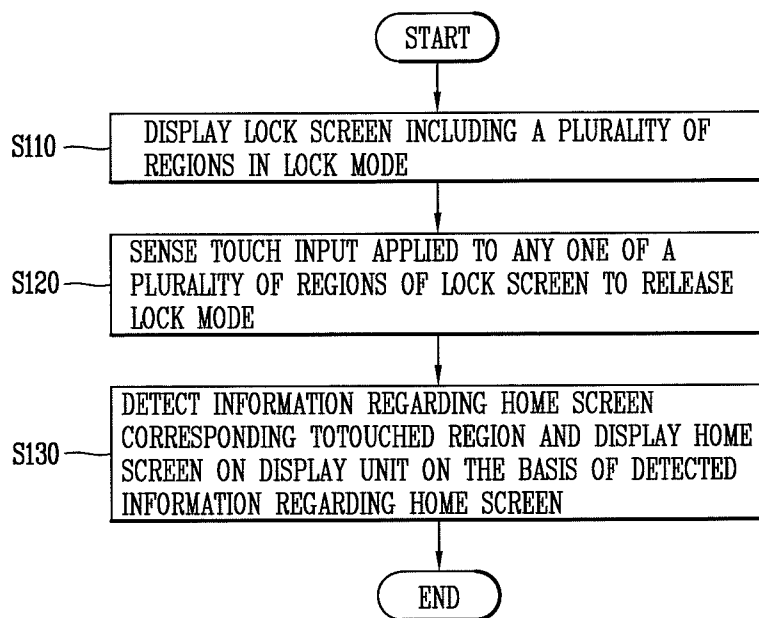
START

S110

DISPLAY LOCK SCREEN INCLUDING A PLURALITY OF REGIONS IN LOCK MODE

S120

SENSE TOUCH INPUT APPLIED TO ANY ONE OF A PLURALITY OF REGIONS OF LOCK SCREEN TO RELEASE LOCK MODE

S130

DETECT INFORMATION REGARDING HOME SCREEN CORRESPONDING TOTOUCHED REGION AND DISPLAY HOME SCREEN ON DISPLAY UNIT ON THE BASIS OF DETECTED INFORMATION REGARDING HOME SCREEN

END